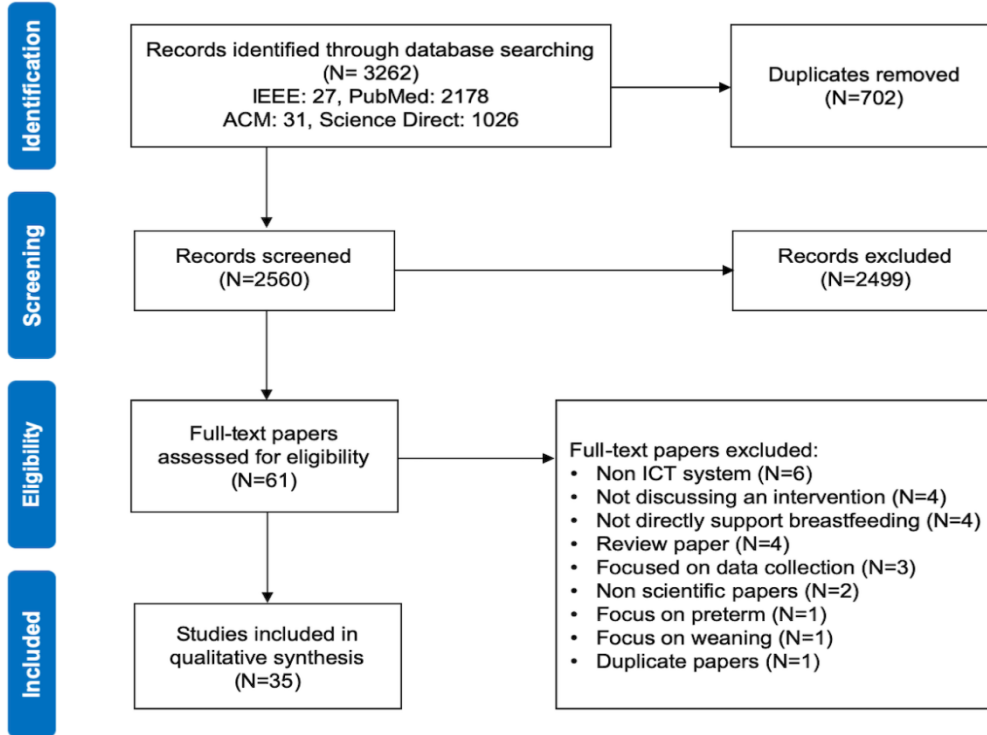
Identification

Records identified through database searching (N= 3262) IEEE: 27, PubMed: 2178 ACM: 31, Science Direct: 1026

Duplicates removed (N=702)

Screening

Records screened (N=2560)

Records excluded (N=2499)

Eligibility

Full-text papers assessed for eligibility (N=61)

Full-text papers excluded:
• Non ICT system (N=6)
• Not discussing an intervention (N=4)
• Not directly support breastfeeding (N=4)
• Review paper (N=4)
• Focused on data collection (N=3)
• Non scientific papers (N=2)
• Focus on preterm (N=1)
• Focus on weaning (N=1)
• Duplicate papers (N=1)

Included

Studies included in qualitative synthesis (N=35)